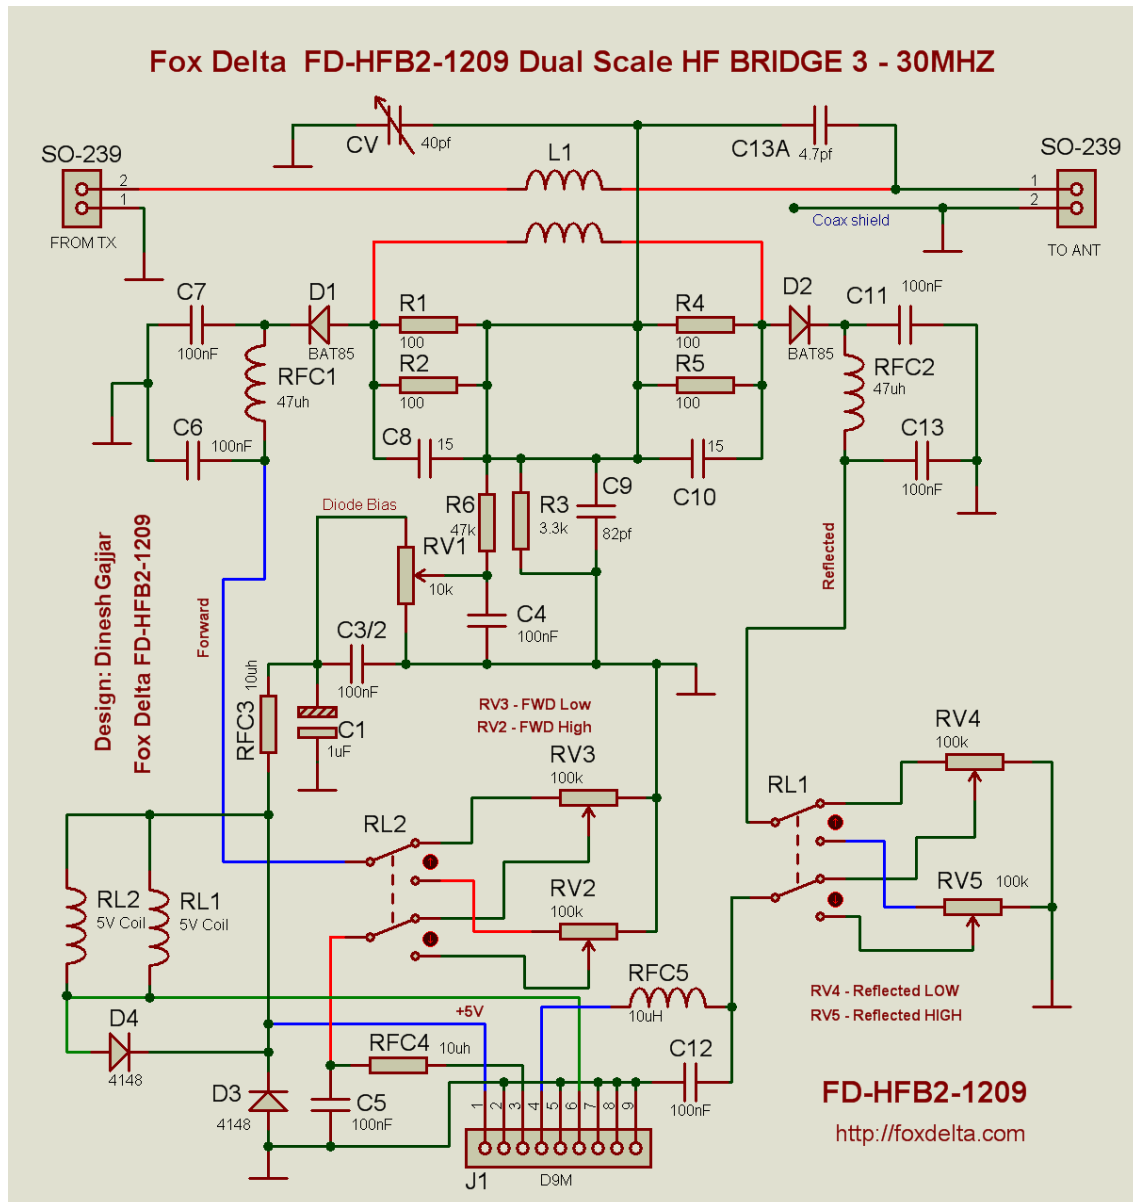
Fox Delta FD-HFB2-1209 Dual Scale HF BRIDGE 3 - 30MHZ

SO-239
2
1
FROM TX

CV 40pf
L1
C13A 4.7pf

SO-239
1
2
Coax shield
TO ANT

C7 100nF
D1 BAT85
R1 100
R2 100
R4 100
R5 100
D2 BAT85
C11 100nF
RFC1 47uh
RFC2 47uh
C6 100nF
C8 15
C10 15
C13 100nF
Diode Bias
R6 47k
R3 3.3k
C9 82pf
RV1 10k
C4 100nF
C3/2 100nF
C1 1uF
RFC3 10uh
Forward
Reflected
Design: Dinesh Gajjar
Fox Delta FD-HFB2-1209
RV3 - FWD Low
RV2 - FWD High
RV3 100k
RV2 100k
RL2
RL1
RV4 100k
RV5 100k
RL2 5V Coil
RL1 5V Coil
RFC5 10uH
RV4 - Reflected LOW
RV5 - Reflected HIGH
D4 4148
+5V
RFC4 10uh
C12 100nF
D3 4148
C5 100nF
1 2 3 4 5 6 7 8 9
J1 D9M
FD-HFB2-1209
http://foxdelta.com